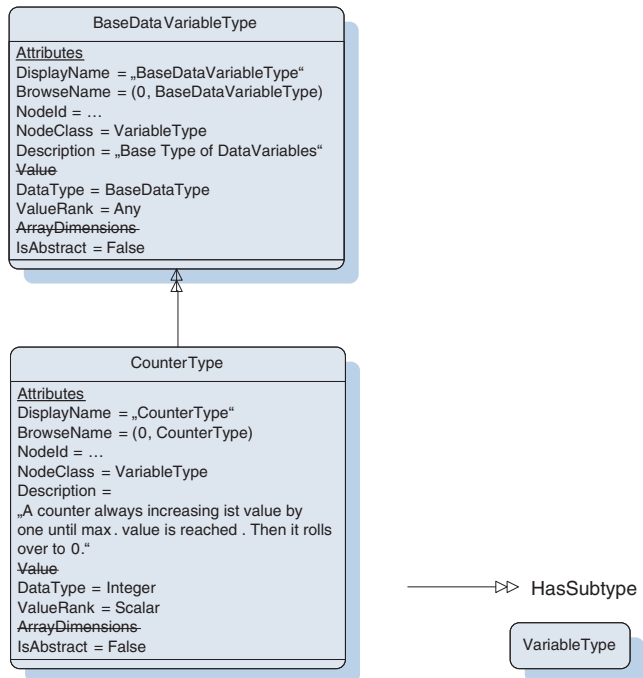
BaseDataVariableType

Attributes
DisplayName = „BaseDataVariableType“
BrowseName = (0, BaseDataVariableType)
NodeId = …
NodeClass = VariableType
Description = „Base Type of DataVariables“
~~Value~~
DataType = BaseDataType
ValueRank = Any
~~ArrayDimensions~~
IsAbstract = False

CounterType

Attributes
DisplayName = „CounterType“
BrowseName = (0, CounterType)
NodeId = …
NodeClass = VariableType
Description =
„A counter always increasing ist value by one until max. value is reached. Then it rolls over to 0.“
~~Value~~
DataType = Integer
ValueRank = Scalar
~~ArrayDimensions~~
IsAbstract = False

HasSubtype

VariableType